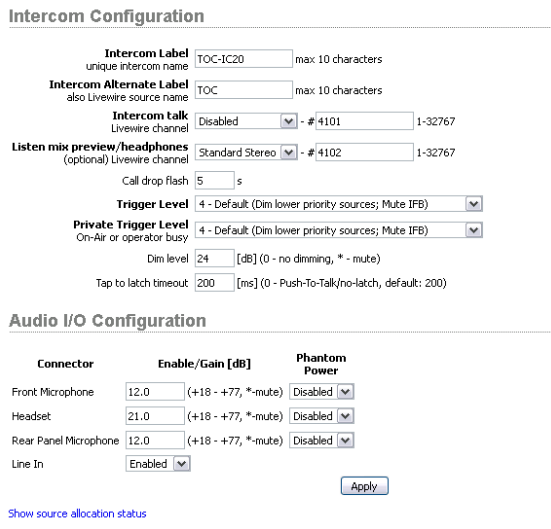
Intercom Configuration

Intercom Label
unique intercom name
TOC-IC20
max 10 characters

Intercom Alternate Label
also Livewire source name
TOC
max 10 characters

Intercom talk
Livewire channel
Disabled
- # 4101
1-32767

Listen mix preview/headphones
(optional) Livewire channel
Standard Stereo
- # 4102
1-32767

Call drop flash
5
s

Trigger Level
4 - Default (Dim lower priority sources; Mute IFB)

Private Trigger Level
On-Air or operator busy
4 - Default (Dim lower priority sources; Mute IFB)

Dim level
24
[dB] (0 - no dimming, * - mute)

Tap to latch timeout
200
[ms] (0 - Push-To-Talk/no-latch, default: 200)

Audio I/O Configuration

| Connector | Enable/Gain [dB] | Phantom Power |
|---|---|---|
| Front Microphone | 12.0 (+18 - +77, *-mute) | Disabled |
| Headset | 21.0 (+18 - +77, *-mute) | Disabled |
| Rear Panel Microphone | 12.0 (+18 - +77, *-mute) | Disabled |
| Line In | Enabled | |

Apply

Show source allocation status